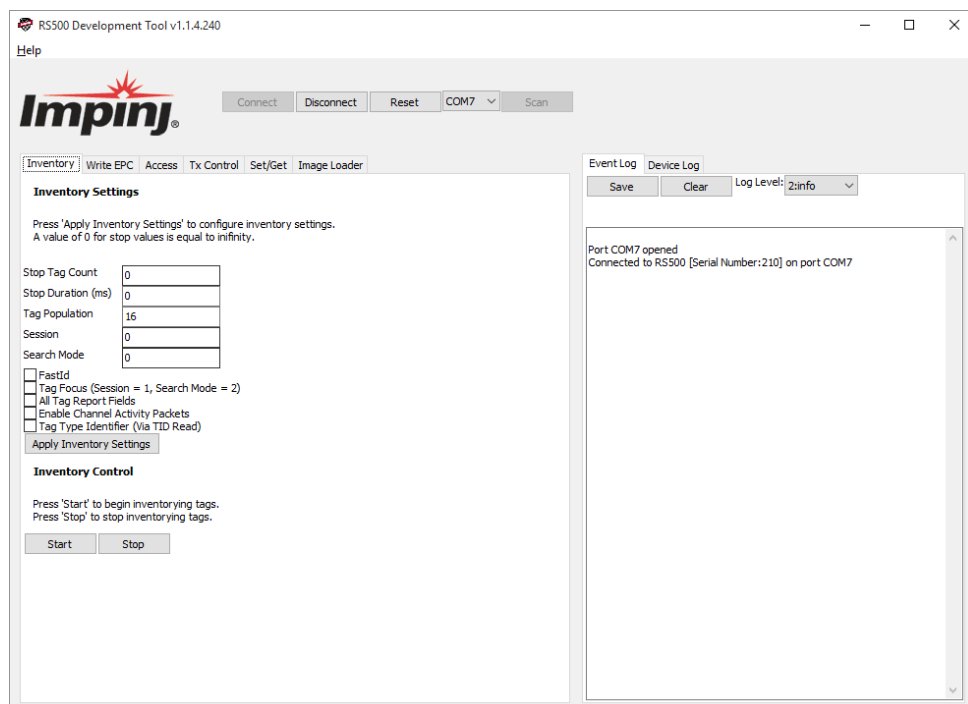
RS500 Development Tool v1.1.4.240

Help

Impinj

Connect Disconnect Reset COM7 Scan

Inventory Write EPC Access Tx Control Set/Get Image Loader

Inventory Settings

Press 'Apply Inventory Settings' to configure inventory settings.
A value of 0 for stop values is equal to inifinity.

| | |
|---|---|
| Stop Tag Count | 0 |
| Stop Duration (ms) | 0 |
| Tag Population | 16 |
| Session | 0 |
| Search Mode | 0 |

FastId
Tag Focus (Session = 1, Search Mode = 2)
All Tag Report Fields
Enable Channel Activity Packets
Tag Type Identifier (Via TID Read)

Apply Inventory Settings

Inventory Control

Press 'Start' to begin inventorying tags.
Press 'Stop' to stop inventorying tags.

Start Stop

Event Log Device Log

Save Clear Log Level: 2:info

Port COM7 opened
Connected to RS500 [Serial Number:210] on port COM7